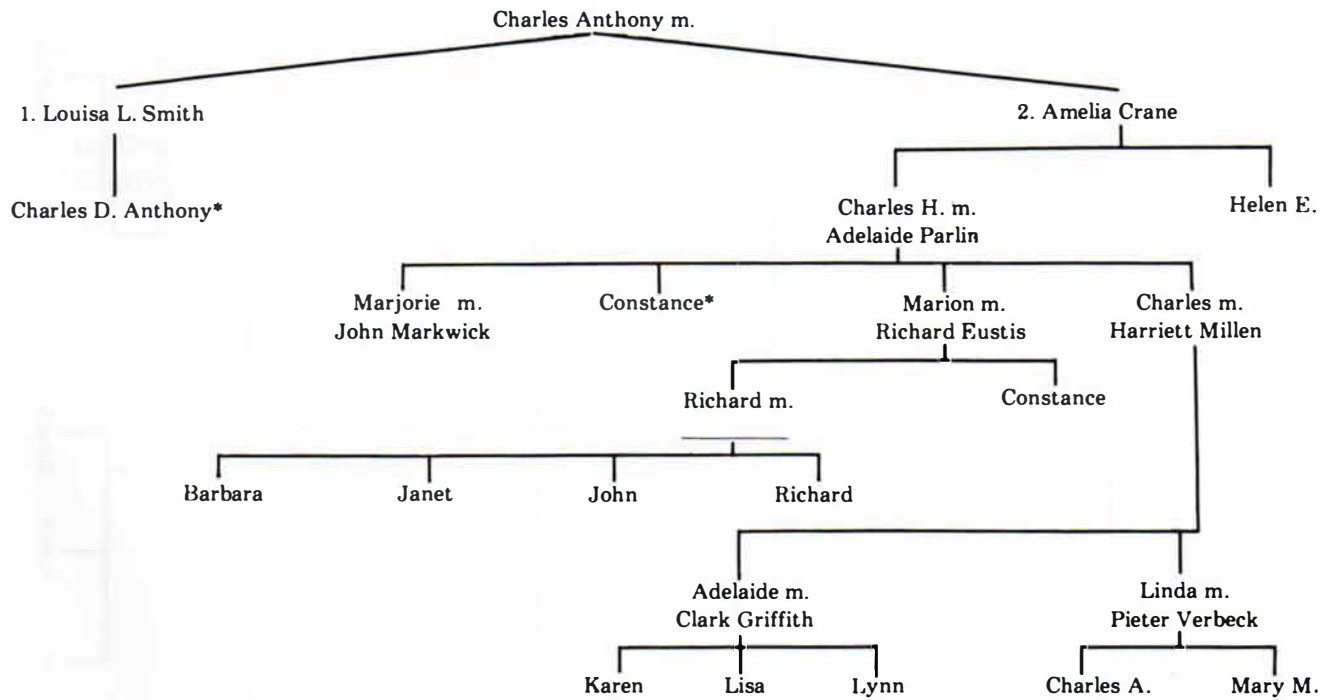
Charles Anthony m.

1. Louisa L. Smith

Charles D. Anthony*

2. Amelia Crane

Charles H. m. Adelaide Parlin

Helen E.

Marjorie m. John Markwick

Constance*

Marion m. Richard Eustis

Charles m. Harriett Millen

Richard m.

Constance

Barbara

Janet

John

Richard

Adelaide m. Clark Griffith

Linda m. Pieter Verbeck

Karen

Lisa

Lynn

Charles A.

Mary M.